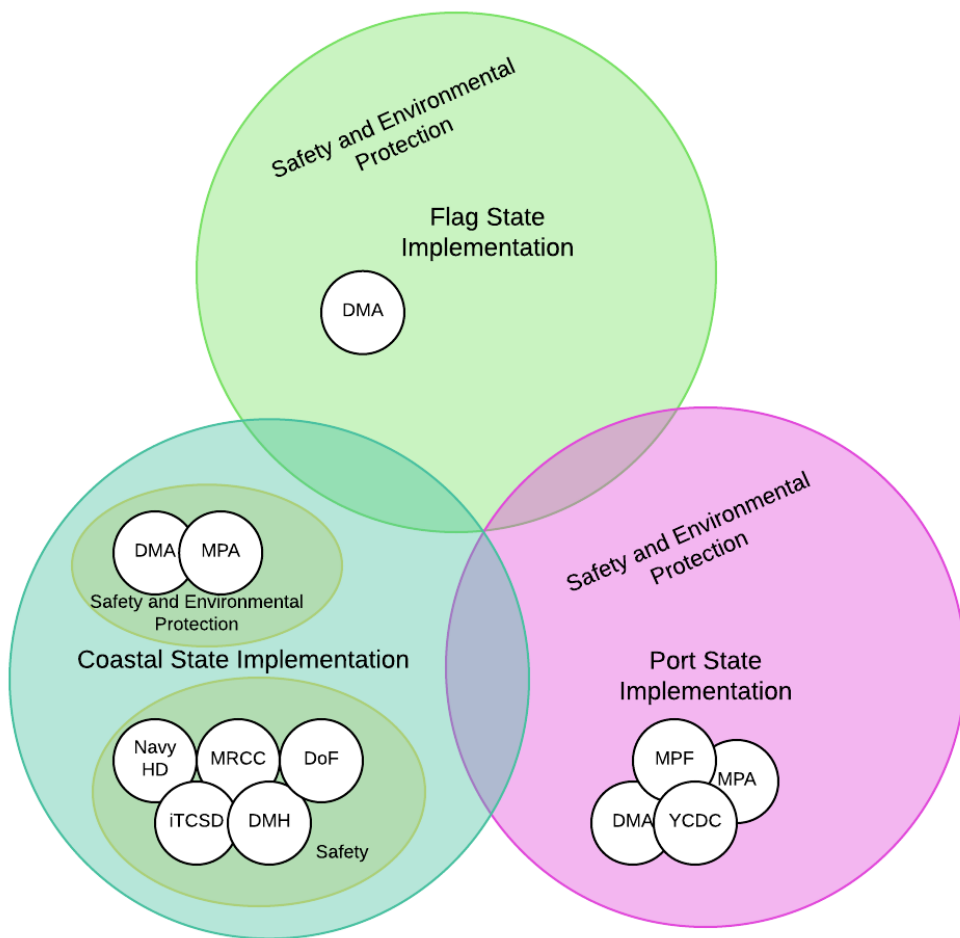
Safety and Environmental Protection

Flag State Implementation

DMA

DMA MPA

Safety and Environmental Protection

Coastal State Implementation

Navy HD MRCC DoF

iTCSD DMH

Safety

Safety and Environmental Protection

Port State Implementation

MPF MPA

DMA YCDC